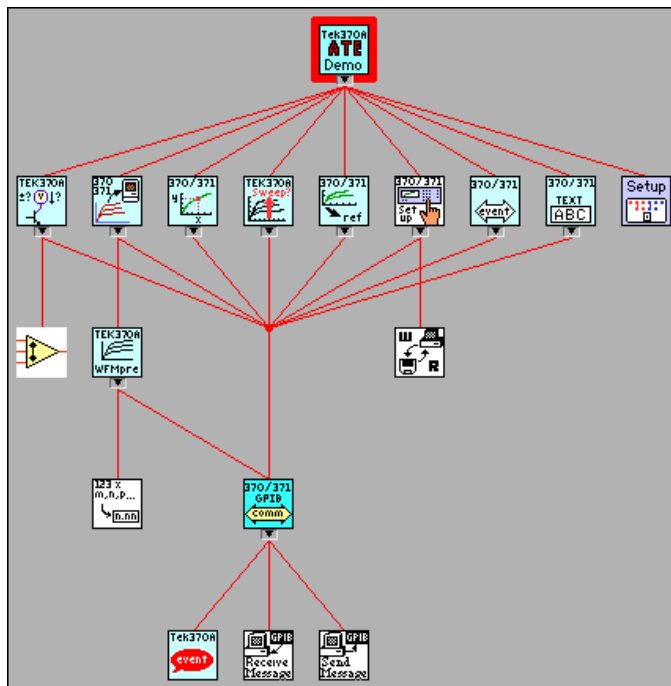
Tek370A
ATE
Demo

TEK370A
370 371
370/371
y
x
TEK370A
Sweep?
370/371
ref
370/371
Set up
370/371
event
370/371
TEXT
ABC
Setup

TEK370A
WFMpre

W
R

123 x
m,n,p...
n.nn

370/371
GPIB
comm

Tek370A
event
GPIB
Receive Message
GPIB
Send Message